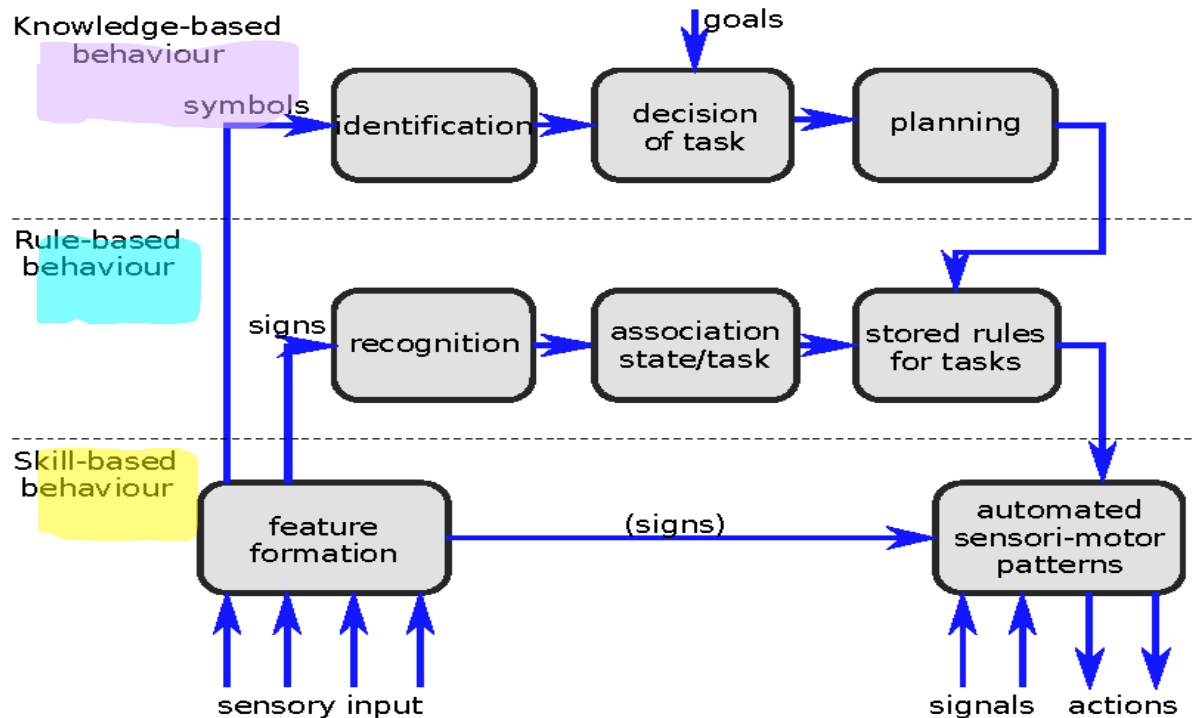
Knowledge-based behaviour

goals

symbols

identification

decision of task

planning

Rule-based behaviour

signs

recognition

association state/task

stored rules for tasks

Skill-based behaviour

feature formation

(signs)

automated sensori-motor patterns

sensory input

signals

actions